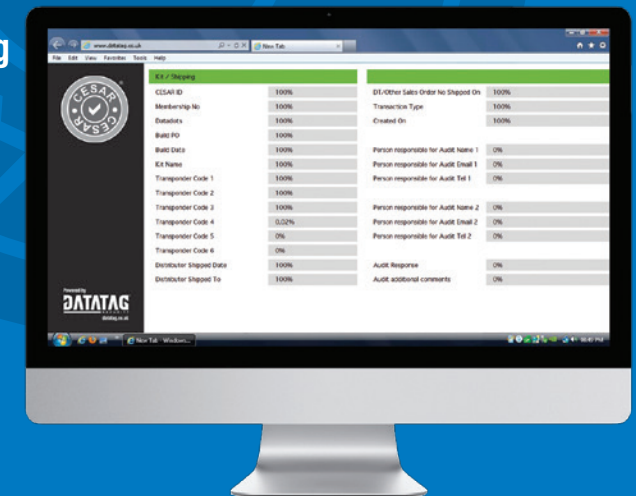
g

www.datatag.co.uk
New Tab
File Edit View Favorites Tools Help

CESAR CESAR

Kit / Shipping

| | |
|---|---|
| CESAR ID | 100% |
| Membership No | 100% |
| Datadots | 100% |
| Build PO | 100% |
| Build Date | 100% |
| Kit Name | 100% |
| Transponder Code 1 | 100% |
| Transponder Code 2 | 100% |
| Transponder Code 3 | 100% |
| Transponder Code 4 | 0.02% |
| Transponder Code 5 | 0% |
| Transponder Code 6 | 0% |
| Distributor Shipped Date | 100% |
| Distributor Shipped To | 100% |

| | |
|---|---|
| DT/Other Sales Order No Shipped On | 100% |
| Transaction Type | 100% |
| Created On | 100% |
| Person responsible for Audit Name 1 | 0% |
| Person responsible for Audit Email 1 | 0% |
| Person responsible for Audit Tel 1 | 0% |
| Person responsible for Audit Name 2 | 0% |
| Person responsible for Audit Email 2 | 0% |
| Person responsible for Audit Tel 2 | 0% |
| Audit Response | 0% |
| Audit additional comments | 0% |

Powered by
DATATAG
datatag.co.uk

New Tab - Windows...
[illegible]